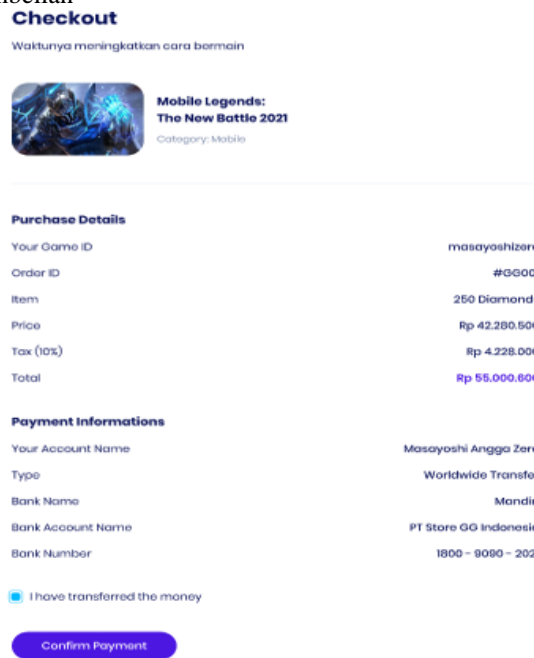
Checkout

Waktunya meningkatkan cara bermain

Mobile Legends: The New Battle 2021

Category: Mobile

Purchase Details

| | |
|---|---|
| Your Game ID | masayoshizer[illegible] |
| Order ID | #GG00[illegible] |
| Item | 250 Diamond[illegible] |
| Price | Rp 42.280.50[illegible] |
| Tax (10%) | Rp 4.228.00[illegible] |
| Total | Rp 55.000.60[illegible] |

Payment Informations

| | |
|---|---|
| Your Account Name | Masayoshi Angga Zer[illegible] |
| Type | Worldwide Transfe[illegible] |
| Bank Name | Mandi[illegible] |
| Bank Account Name | PT Store GG Indonesi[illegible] |
| Bank Number | 1800 - 9090 - 202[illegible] |

I have transferred the money

Confirm Payment